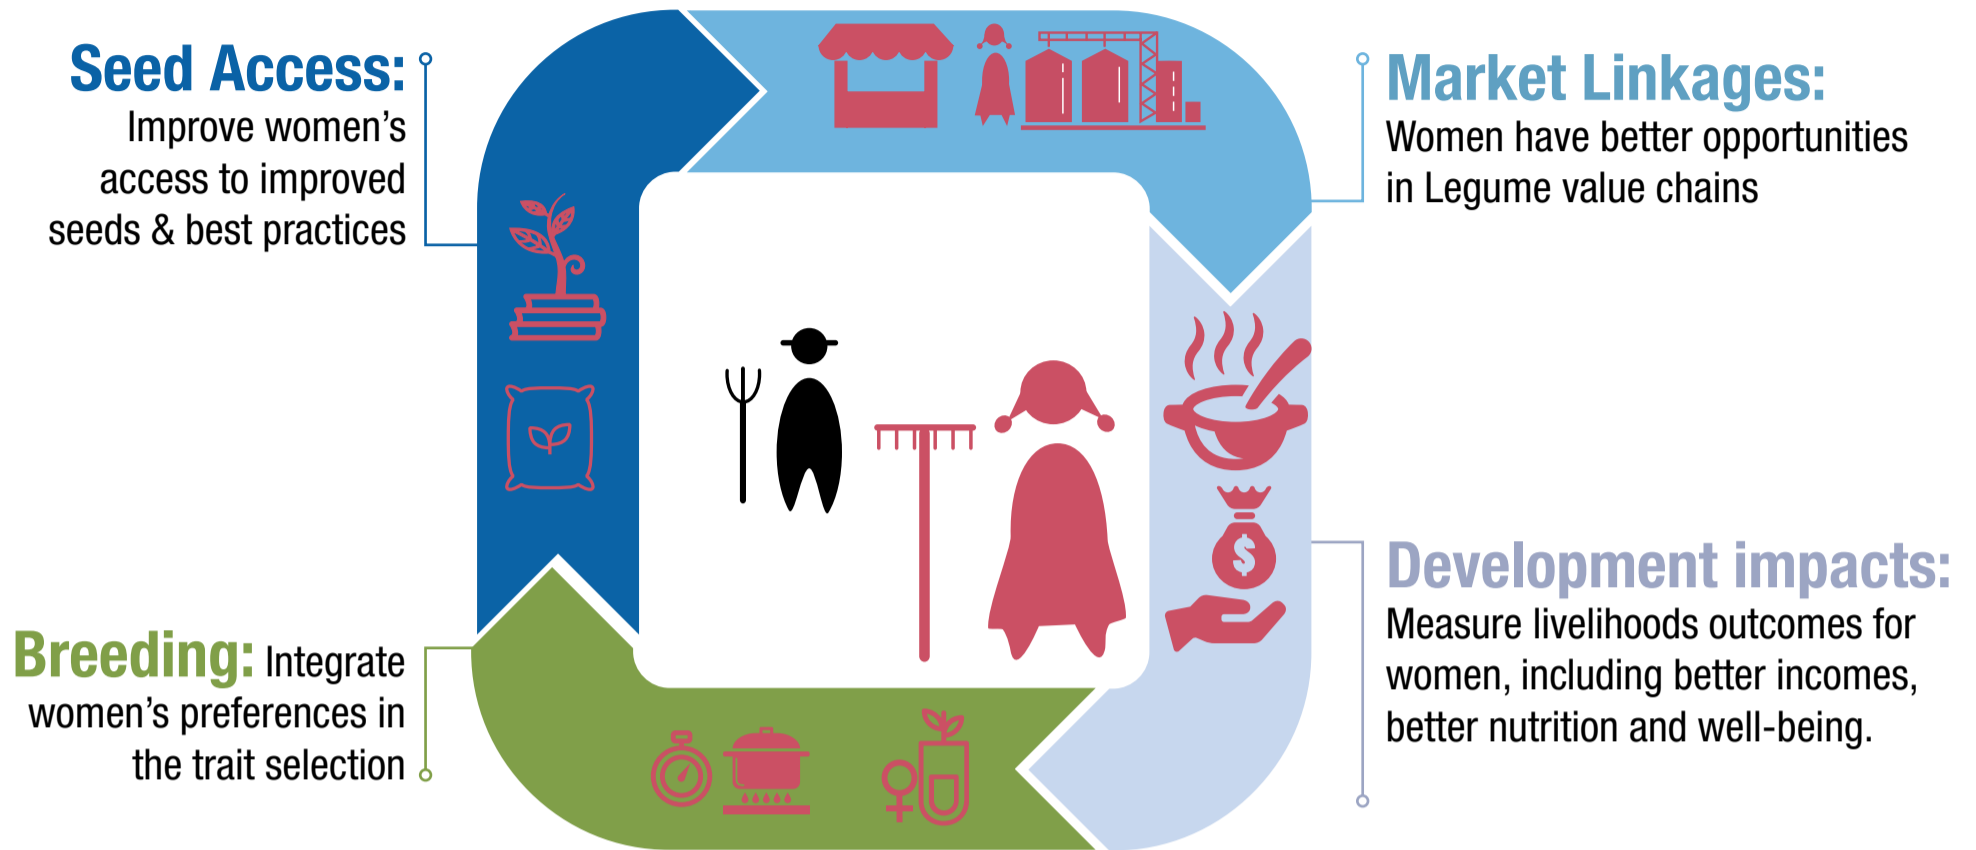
Seed Access: Improve women's access to improved seeds & best practices

Market Linkages: Women have better opportunities in Legume value chains

Breeding: Integrate women's preferences in the trait selection

Development impacts: Measure livelihoods outcomes for women, including better incomes, better nutrition and well-being.

$